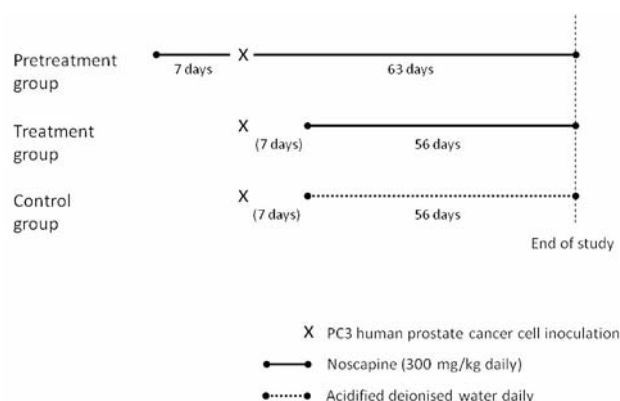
Pretreatment group
7 days
X
63 days

Treatment group
X
(7 days)
56 days

Control group
X
(7 days)
56 days

End of study

X PC3 human prostate cancer cell inoculation
Noscapine (300 mg/kg daily)
Acidified deionised water daily